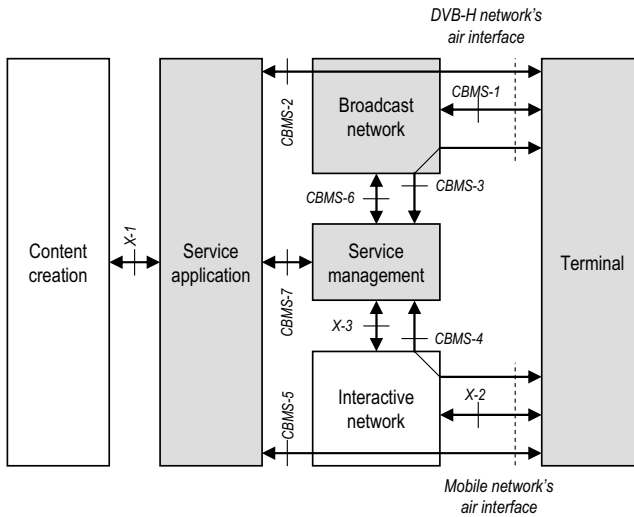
DVB-H network's air interface

Content creation

X-1

Service application

CBMS-2

Broadcast network

CBMS-1

CBMS-6

CBMS-3

Service management

CBMS-7

X-3

CBMS-4

Terminal

Interactive network

X-2

CBMS-5

Mobile network's air interface